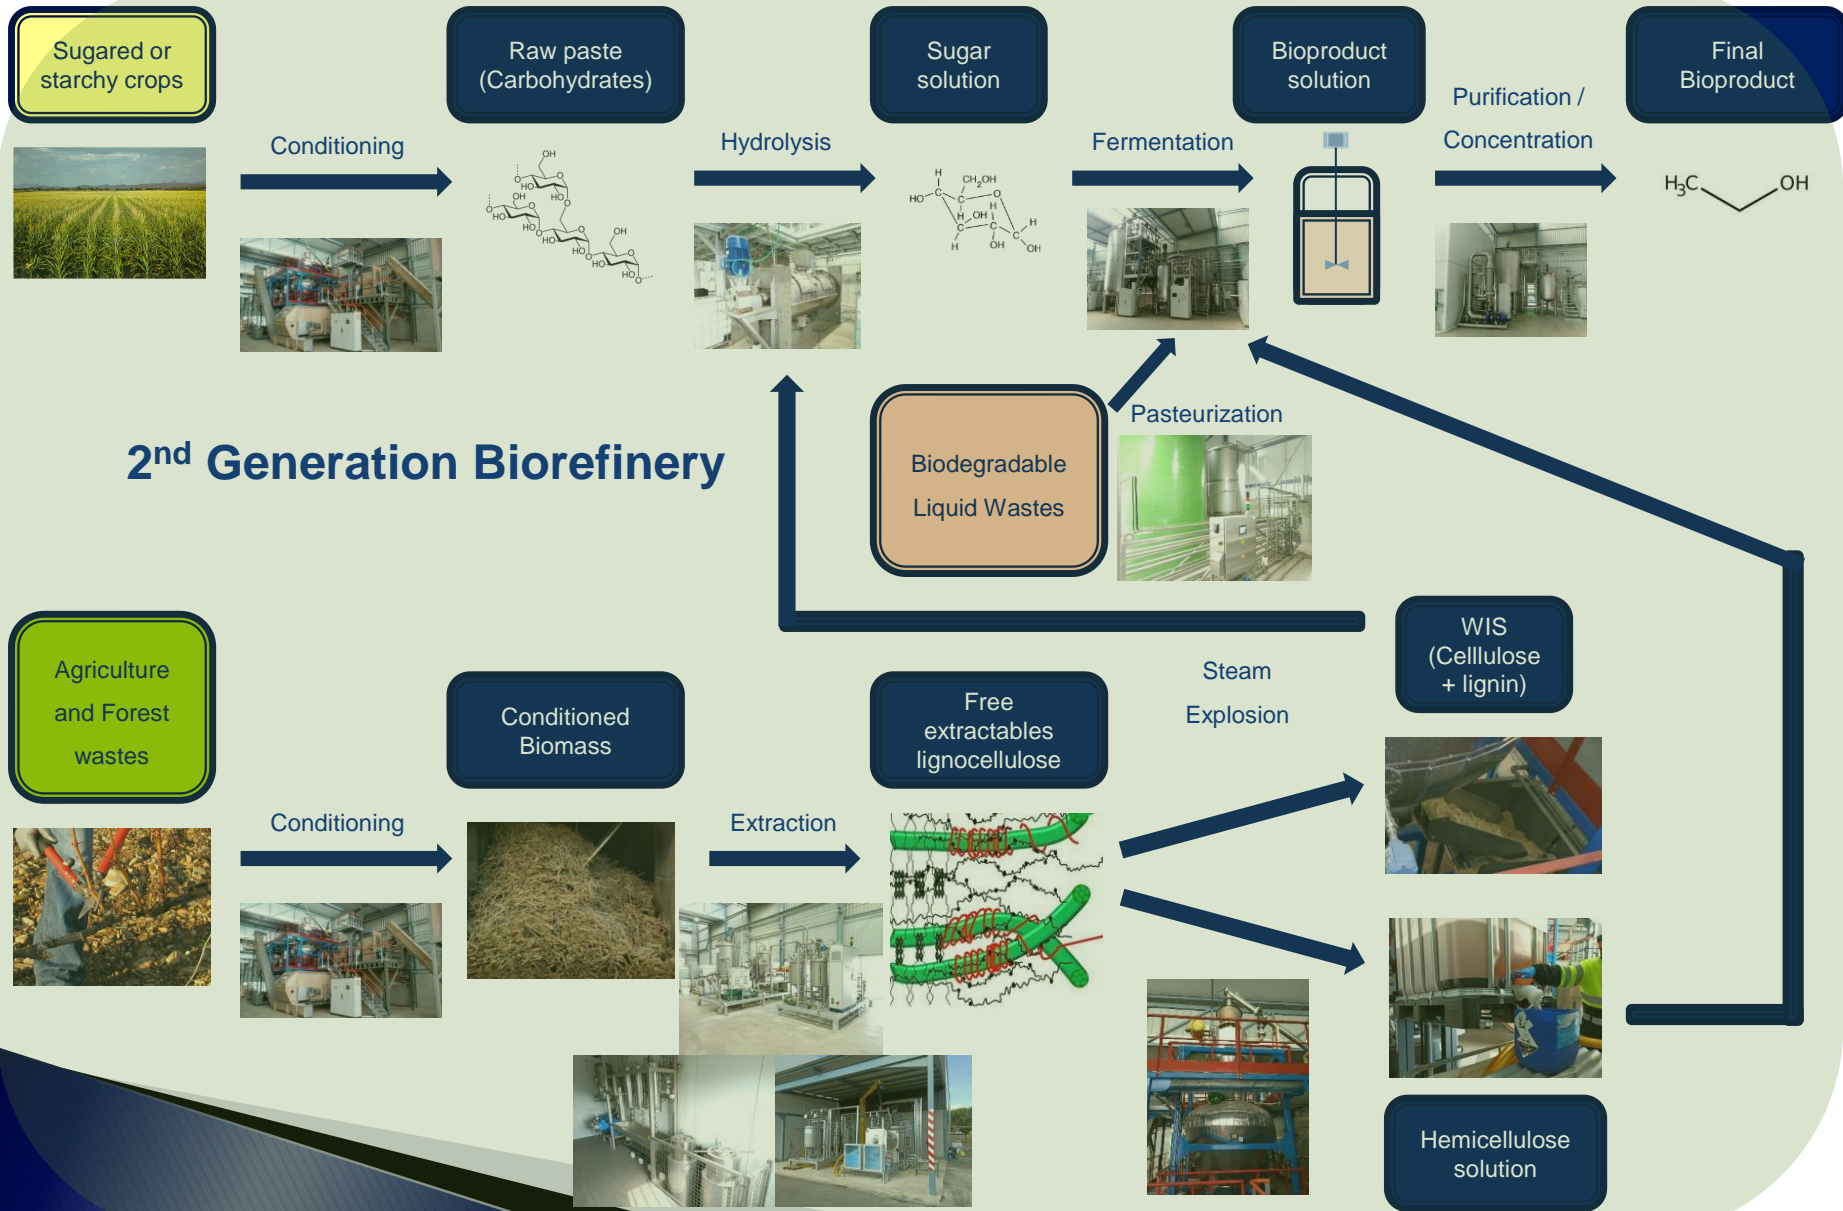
Sugared or starchy crops

Conditioning

Raw paste (Carbohydrates)

Hydrolysis

Sugar solution

Fermentation

Bioproduct solution

Purification / Concentration

Final Bioproduct

$H_3C$ OH

$2^{nd}$ Generation Biorefinery

Biodegradable Liquid Wastes

Pasteurization

Agriculture and Forest wastes

Conditioning

Conditioned Biomass

Extraction

Free extractables lignocellulose

Steam Explosion

WIS (Celllulose + lignin)

Hemicellulose solution